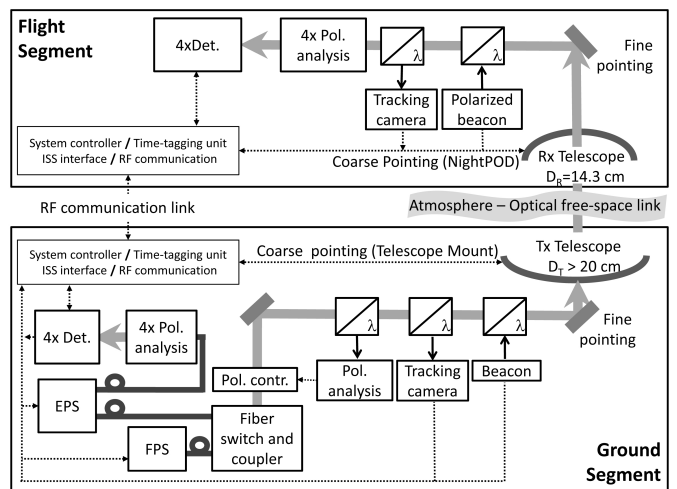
Flight Segment

4xDet.

4x Pol. analysis

λ

λ

Fine pointing

Tracking camera

Polarized beacon

System controller / Time-tagging unit
ISS interface / RF communication

Coarse Pointing (NightPOD)

Rx Telescope
$D_R$=14.3 cm

RF communication link

Atmosphere – Optical free-space link

System controller / Time-tagging unit
ISS interface / RF communication

Coarse pointing (Telescope Mount)

Tx Telescope
$D_T$ > 20 cm

4x Det.

4x Pol. analysis

λ

λ

λ

Fine pointing

Pol. contr.

Pol. analysis

Tracking camera

Beacon

EPS

FPS

Fiber switch and coupler

Ground Segment